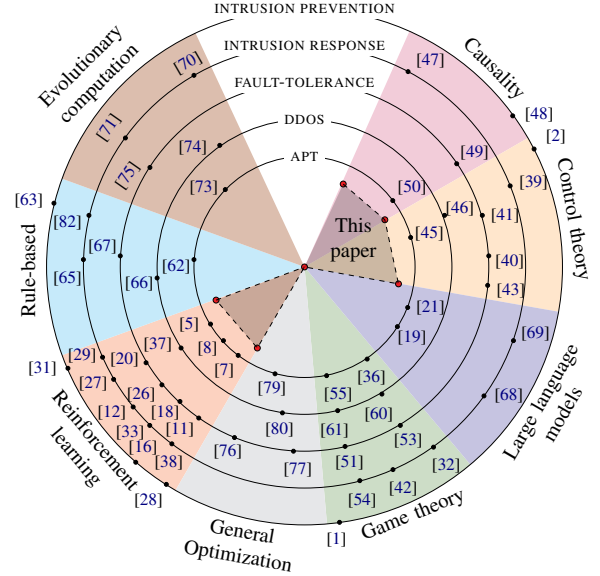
INTRUSION PREVENTION
INTRUSION RESPONSE
FAULT-TOLERANCE
DDOS
APT
Evolutionary computation
Causality
Control theory
Large language models
Game theory
General Optimization
Reinforcement learning
Rule-based
This paper
[70]
[71]
[75]
[74]
[73]
[47]
[48]
[2]
[49]
[50]
[39]
[46]
[41]
[45]
[40]
[43]
[21]
[69]
[19]
[68]
[36]
[60]
[53]
[32]
[42]
[54]
[1]
[55]
[61]
[51]
[79]
[80]
[77]
[76]
[63]
[82]
[67]
[65]
[66]
[62]
[5]
[8]
[7]
[37]
[31]
[29]
[27]
[20]
[26]
[12]
[18]
[33]
[11]
[16]
[38]
[28]